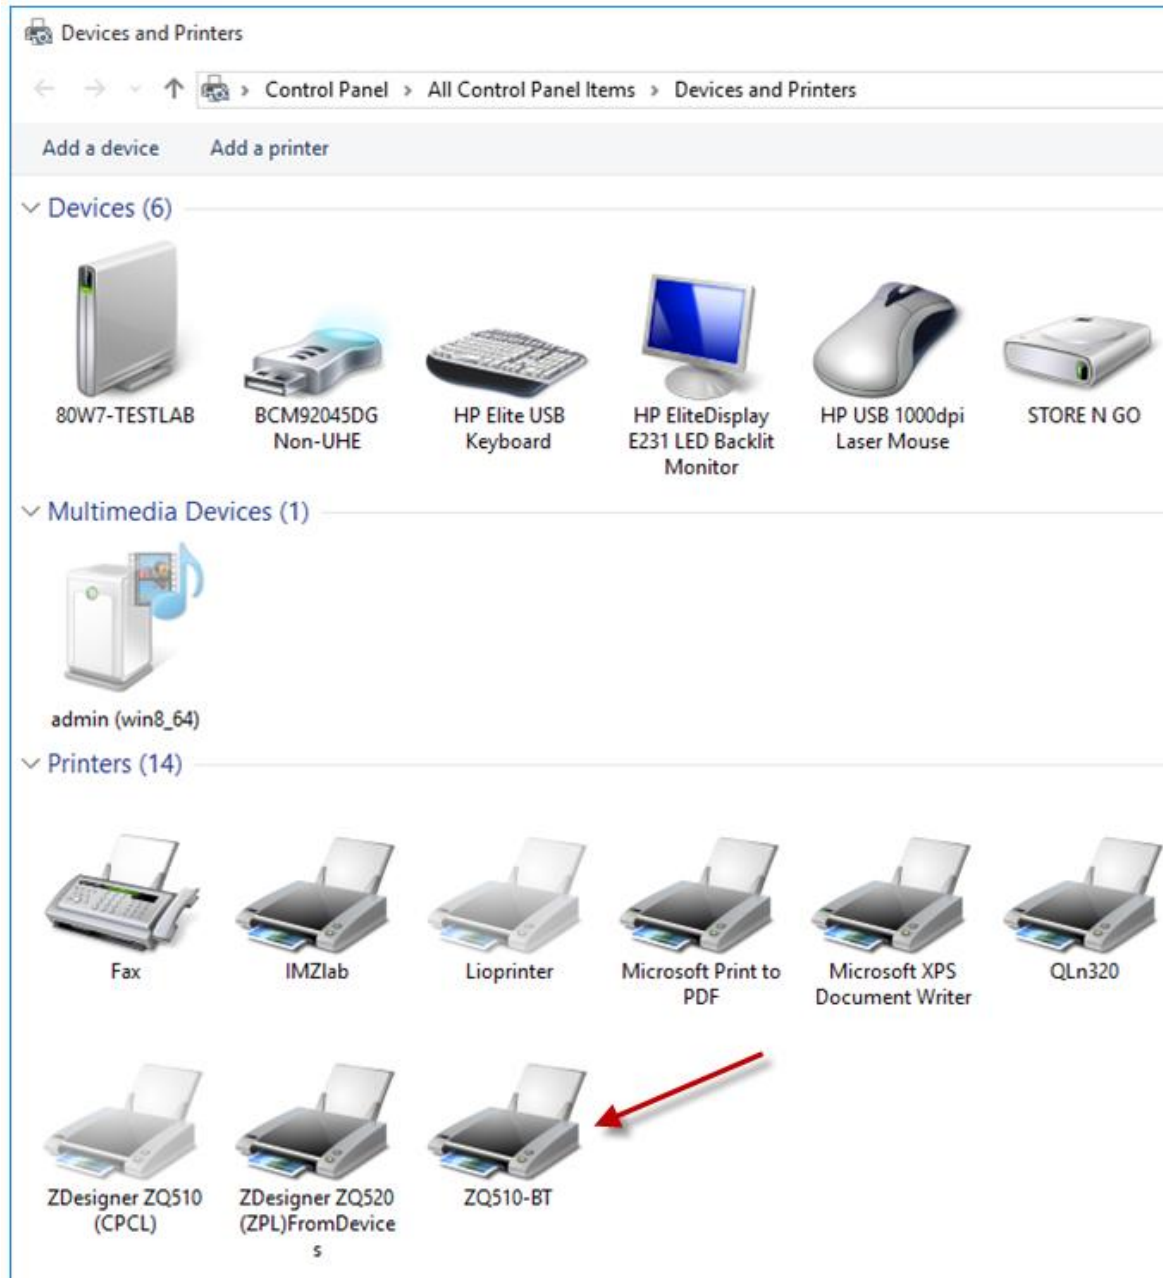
Devices and Printers

Control Panel > All Control Panel Items > Devices and Printers

Add a device Add a printer

Devices (6)

80W7-TESTLAB

BCM92045DG Non-UHE

HP Elite USB Keyboard

HP EliteDisplay E231 LED Backlit Monitor

HP USB 1000dpi Laser Mouse

STORE N GO

Multimedia Devices (1)

admin (win8_64)

Printers (14)

Fax

IMZlab

Lioprinter

Microsoft Print to PDF

Microsoft XPS Document Writer

QLn320

ZDesigner ZQ510 (CPCL)

ZDesigner ZQ520 (ZPL)FromDevices

ZQ510-BT